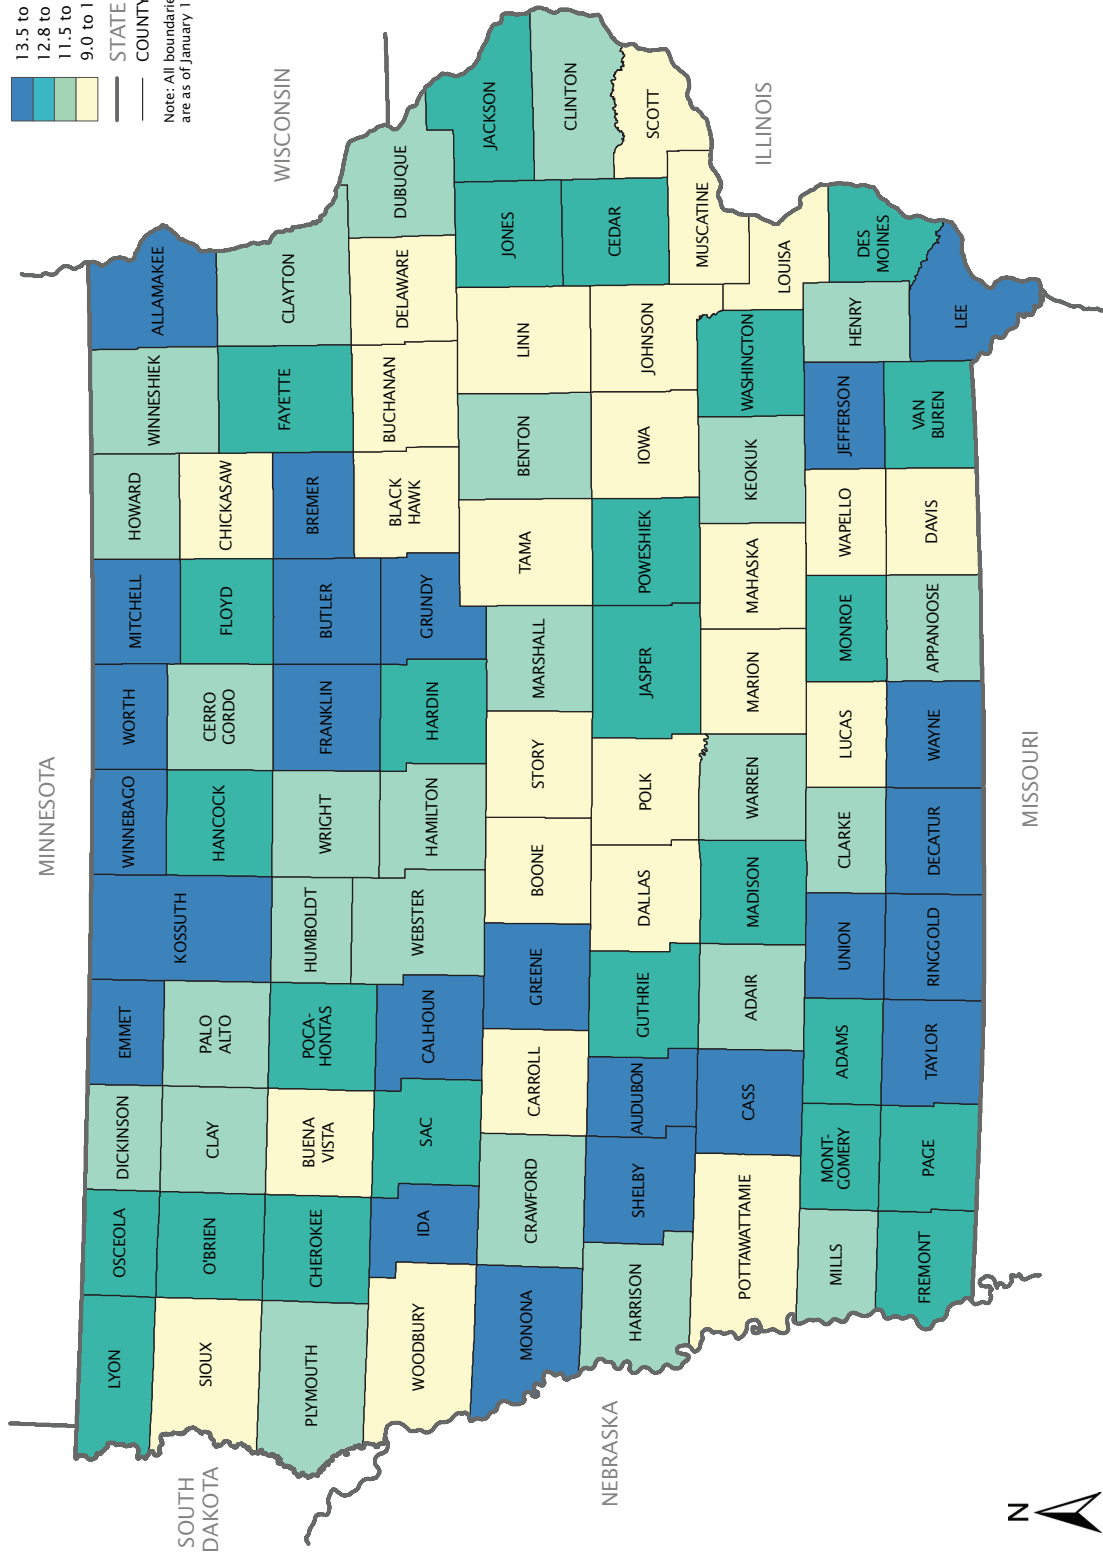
13.5 to
12.8 to
11.5 to
9.0 to 1
STATE
COUNTY
Note: All boundaries are as of January 1

WISCONSIN
ILLINOIS
MINNESOTA
MISSOURI
NEBRASKA
SOUTH DAKOTA
N

ALLAMAKEE
CLAYTON
DUBUQUE
JACKSON
CLINTON
SCOTT
WINNESHIEK
FAYETTE
DELAWARE
JONES
CEDAR
MUSCATINE
LOUISA
DES MOINES
HOWARD
CHICKASAW
BREMER
BUCHANAN
LINN
JOHNSON
WASHINGTON
HENRY
LEE
MITCHELL
FLOYD
BUTLER
BLACK HAWK
BENTON
IOWA
KEOKUK
JEFFERSON
VAN BUREN
WORTH
CERRO GORDO
FRANKLIN
GRUNDY
TAMA
POWESHIEK
MAHASKA
WAPELLO
DAVIS
WINNEBAGO
HANCOCK
WRIGHT
HARDIN
MARSHALL
JASPER
MARION
MONROE
APPANOOSE
KOSSUTH
HUMBOLDT
HAMILTON
STORY
POLK
LUCAS
WAYNE
EMMET
PALO ALTO
POCA-HONTAS
WEBSTER
BOONE
DALLAS
WARREN
CLARKE
DECATUR
DICKINSON
CLAY
BUENA VISTA
CALHOUN
GREENE
GUTHRIE
MADISON
UNION
RINGGOLD
OSCEOLA
O'BRIEN
CHEROKEE
SAC
CARROLL
AUDUBON
ADAIR
ADAMS
TAYLOR
LYON
SIOUX
PLYMOUTH
IDA
CRAWFORD
SHELBY
CASS
MONT-GOMERY
PAGE
WOODBURY
MONONA
HARRISON
POTTAWATTAMIE
MILLS
FREMONT